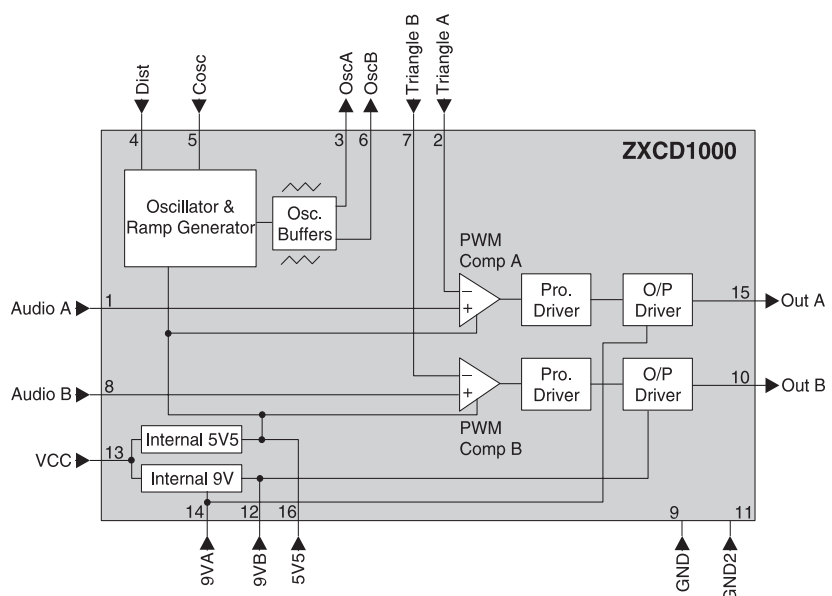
Dist
Cosc
OscA
OscB
Triangle B
Triangle A
4
5
3
6
7
2
ZXCD1000
Oscillator & Ramp Generator
Osc. Buffers
PWM Comp A
−
+
Pro. Driver
O/P Driver
15
Out A
Audio A
1
Audio B
8
−
+
Pro. Driver
O/P Driver
10
Out B
PWM Comp B
VCC
13
Internal 5V5
Internal 9V
14
12
16
9
11
9VA
9VB
5V5
GND
GND2